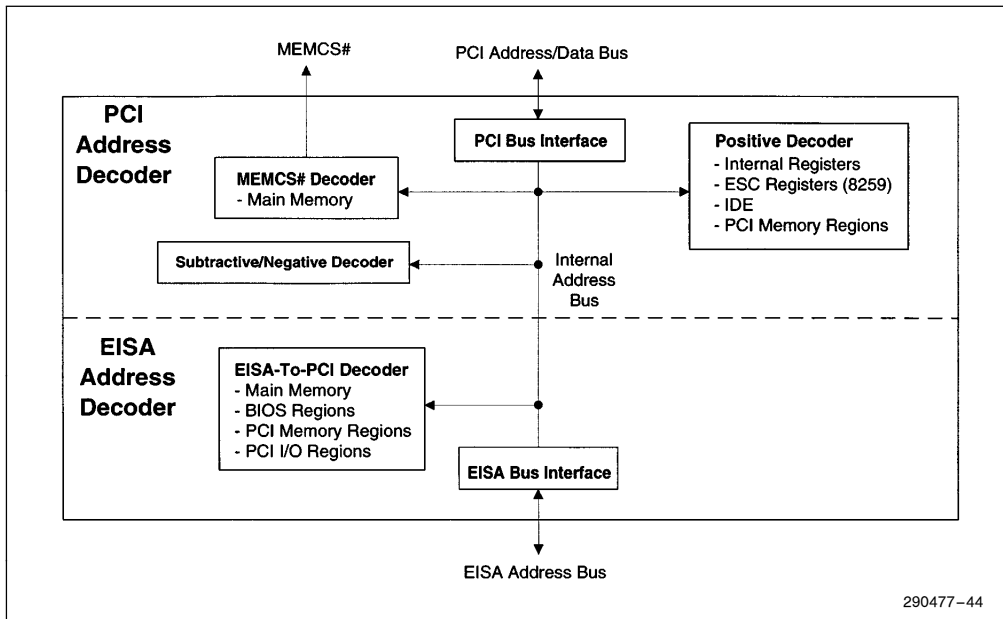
MEMCS#

PCI Address/Data Bus

PCI Address Decoder

PCI Bus Interface

Positive Decoder
- Internal Registers
- ESC Registers (8259)
- IDE
- PCI Memory Regions

MEMCS# Decoder
- Main Memory

Subtractive/Negative Decoder

Internal Address Bus

EISA Address Decoder

EISA-To-PCI Decoder
- Main Memory
- BIOS Regions
- PCI Memory Regions
- PCI I/O Regions

EISA Bus Interface

EISA Address Bus

290477–44